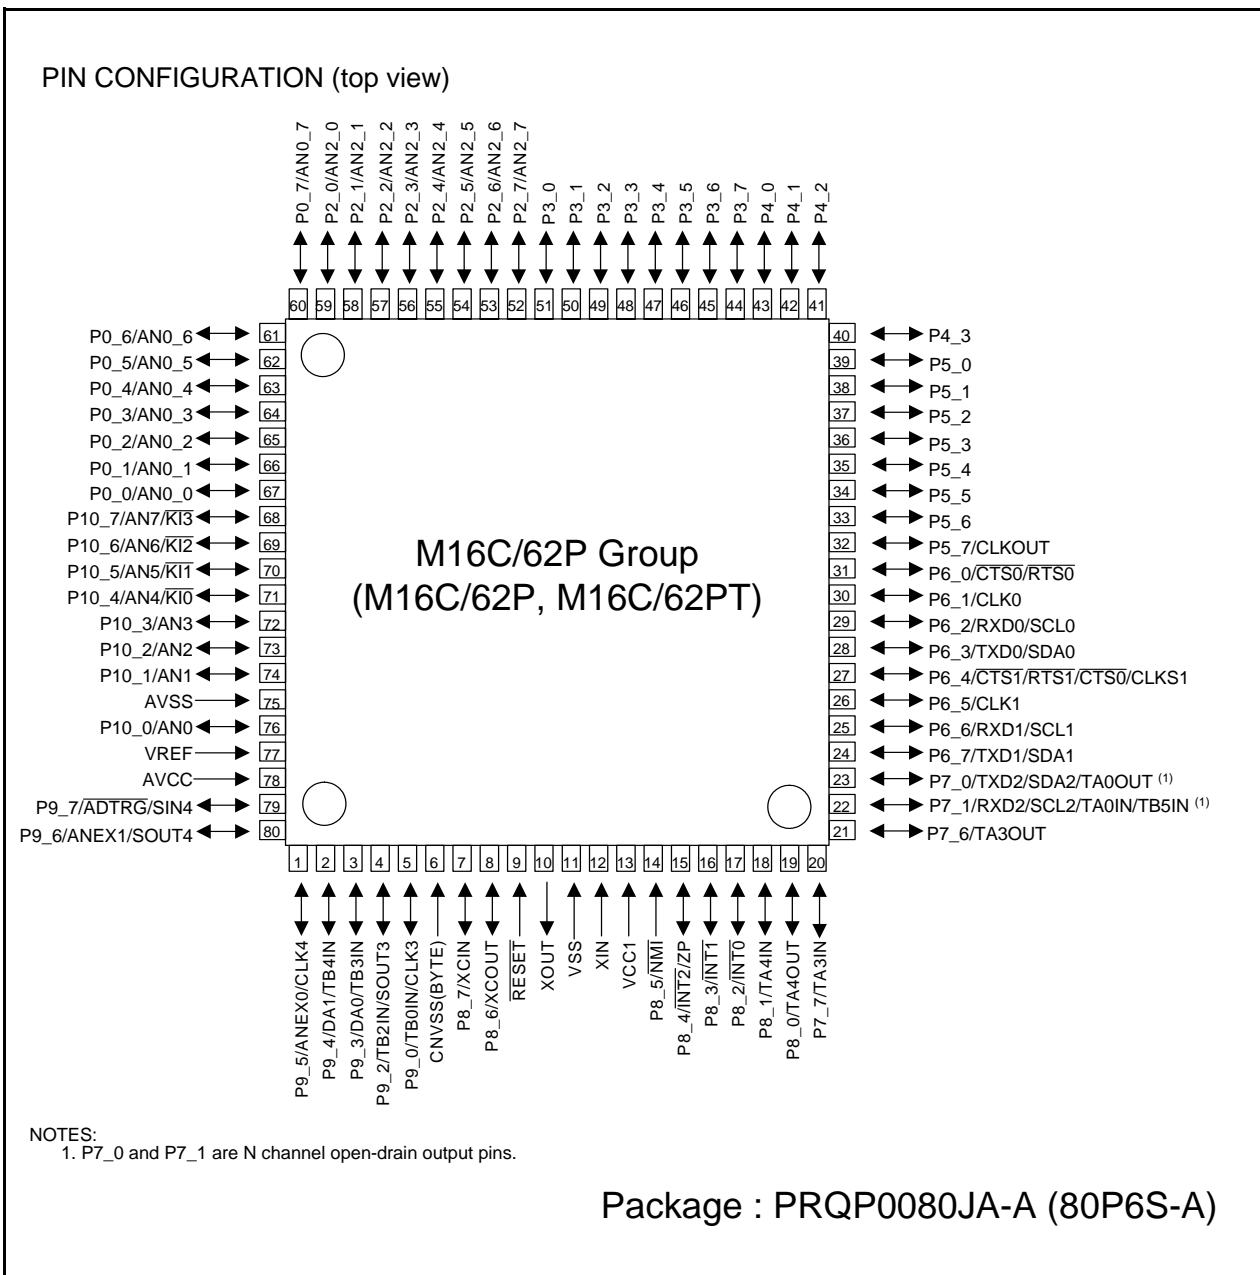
PIN CONFIGURATION (top view)

P0_7/AN0_7
P2_0/AN2_0
P2_1/AN2_1
P2_2/AN2_2
P2_3/AN2_3
P2_4/AN2_4
P2_5/AN2_5
P2_6/AN2_6
P2_7/AN2_7
P3_0
P3_1
P3_2
P3_3
P3_4
P3_5
P3_6
P3_7
P4_0
P4_1
P4_2

60 59 58 57 56 55 54 53 52 51 50 49 48 47 46 45 44 43 42 41

P0_6/AN0_6 61
P0_5/AN0_5 62
P0_4/AN0_4 63
P0_3/AN0_3 64
P0_2/AN0_2 65
P0_1/AN0_1 66
P0_0/AN0_0 67
P10_7/AN7/$\overline{KI3}$ 68
P10_6/AN6/$\overline{KI2}$ 69
P10_5/AN5/$\overline{KI1}$ 70
P10_4/AN4/$\overline{KI0}$ 71
P10_3/AN3 72
P10_2/AN2 73
P10_1/AN1 74
AVSS 75
P10_0/AN0 76
VREF 77
AVCC 78
P9_7/$\overline{ADTRG}$/SIN4 79
P9_6/ANEX1/SOUT4 80

M16C/62P Group
(M16C/62P, M16C/62PT)

40 P4_3
39 P5_0
38 P5_1
37 P5_2
36 P5_3
35 P5_4
34 P5_5
33 P5_6
32 P5_7/CLKOUT
31 P6_0/$\overline{CTS0}$/$\overline{RTS0}$
30 P6_1/CLK0
29 P6_2/RXD0/SCL0
28 P6_3/TXD0/SDA0
27 P6_4/$\overline{CTS1}$/$\overline{RTS1}$/$\overline{CTS0}$/CLKS1
26 P6_5/CLK1
25 P6_6/RXD1/SCL1
24 P6_7/TXD1/SDA1
23 P7_0/TXD2/SDA2/TA0OUT (1)
22 P7_1/RXD2/SCL2/TA0IN/TB5IN (1)
21 P7_6/TA3OUT

1 2 3 4 5 6 7 8 9 10 11 12 13 14 15 16 17 18 19 20

P9_5/ANEX0/CLK4
P9_4/DA1/TB4IN
P9_3/DA0/TB3IN
P9_2/TB2IN/SOUT3
P9_0/TB0IN/CLK3
CNVSS(BYTE)
P8_7/XCIN
P8_6/XCOUT
$\overline{RESET}$
XOUT
VSS
XIN
VCC1
P8_5/$\overline{NMI}$
P8_4/$\overline{INT2}$/ZP
P8_3/$\overline{INT1}$
P8_2/$\overline{INT0}$
P8_1/TA4IN
P8_0/TA4OUT
P7_7/TA3IN

NOTES:
1. P7_0 and P7_1 are N channel open-drain output pins.

Package : PRQP0080JA-A (80P6S-A)